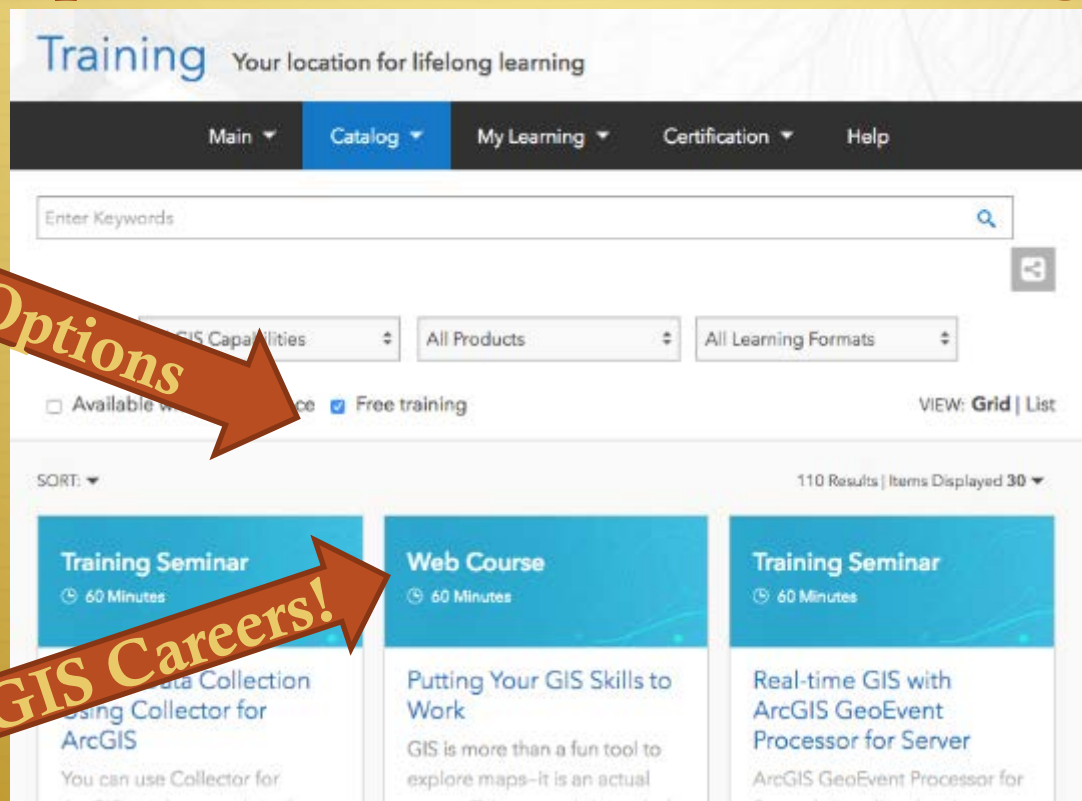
Training Your location for lifelong learning

Main ▾ Catalog ▾ My Learning ▾ Certification ▾ Help

Enter Keywords

Options

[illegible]GIS Capa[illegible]lities
All Products
All Learning Formats

Available w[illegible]ce Free training

VIEW: Grid | List

SORT: ▾

110 Results | Items Displayed 30 ▾

Training Seminar
60 Minutes

GIS Careers!

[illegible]ata Collection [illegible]sing Collector for ArcGIS

You can use Collector for

Web Course
60 Minutes

Putting Your GIS Skills to Work

GIS is more than a fun tool to explore maps–it is an actual

Training Seminar
60 Minutes

Real-time GIS with ArcGIS GeoEvent Processor for Server

ArcGIS GeoEvent Processor for